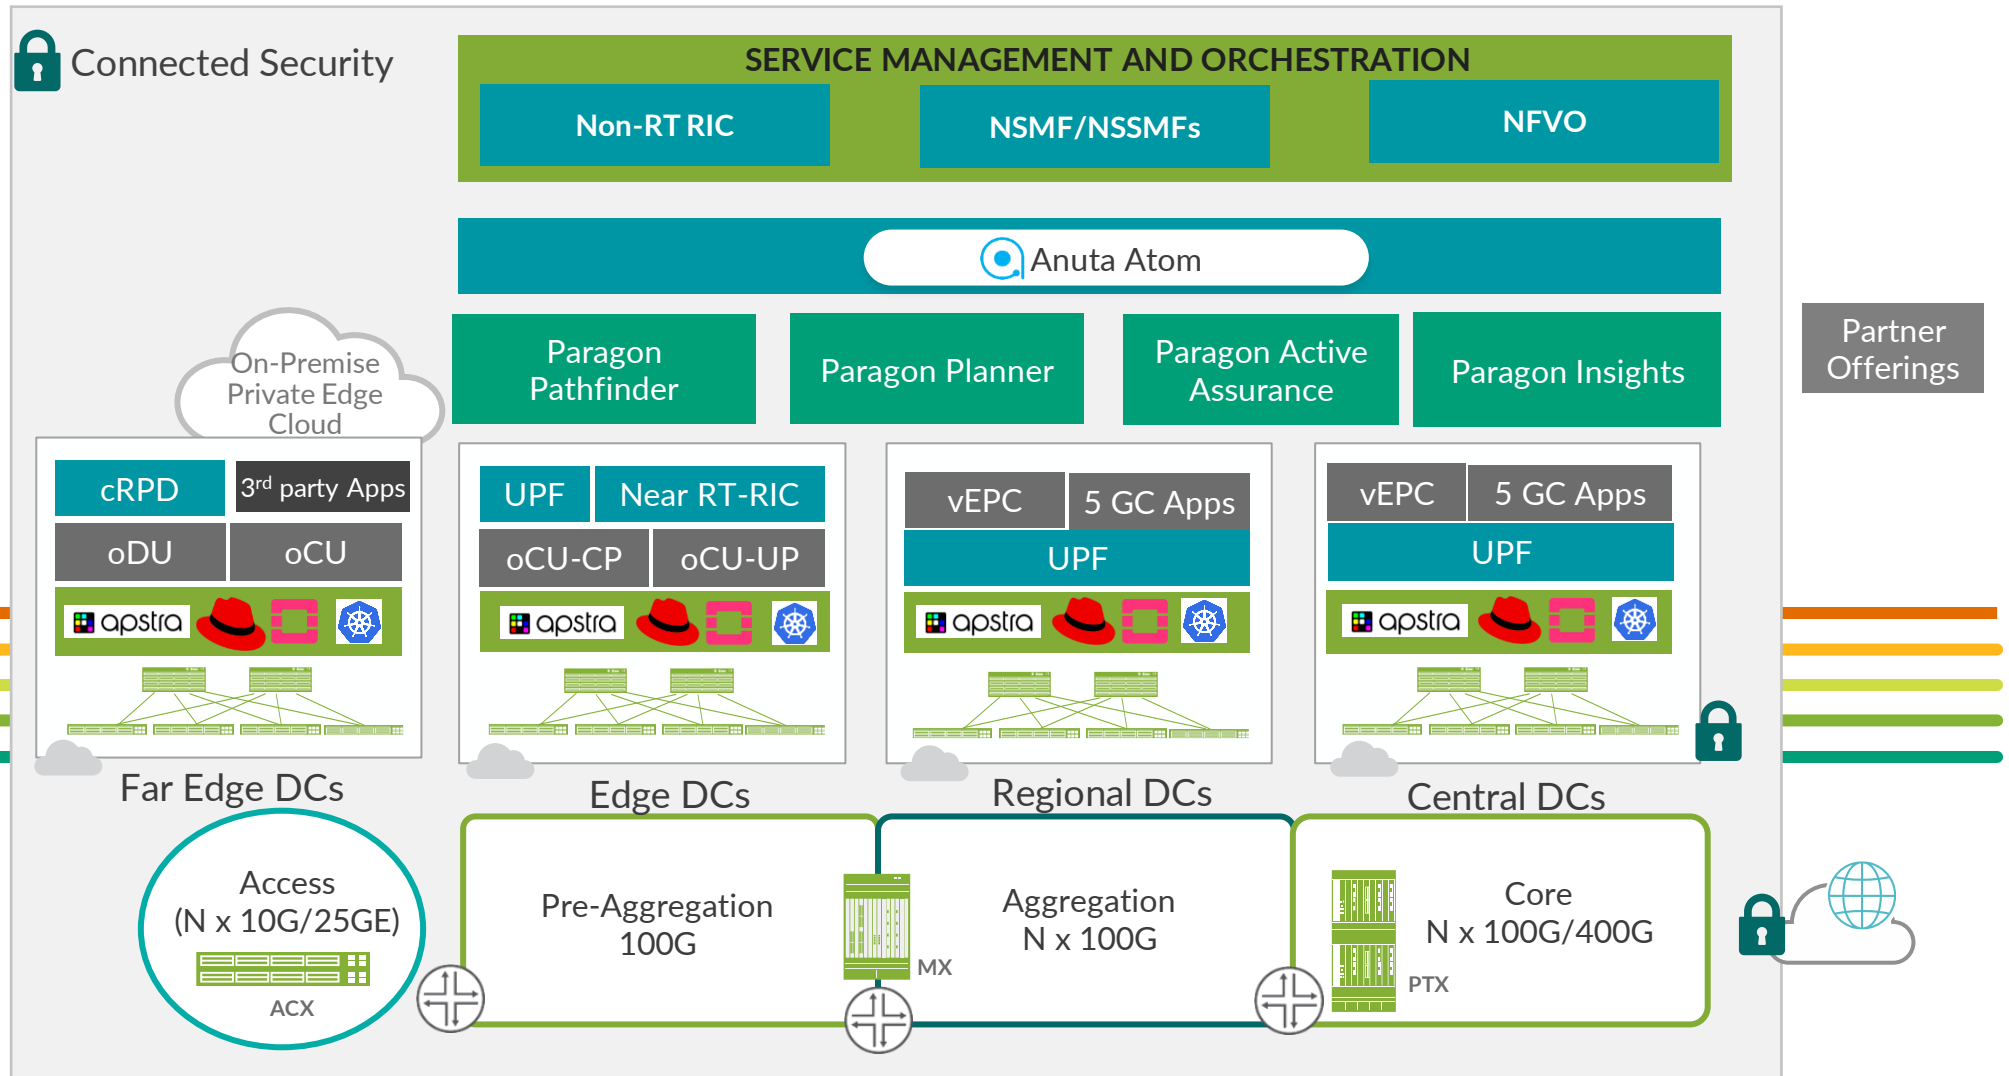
Connected Security

SERVICE MANAGEMENT AND ORCHESTRATION

Non-RT RIC

NSMF/NSSMFs

NFVO

Anuta Atom

Paragon Pathfinder

Paragon Planner

Paragon Active Assurance

Paragon Insights

Partner Offerings

On-Premise Private Edge Cloud

cRPD

3rd party Apps

oDU

oCU

apstra

UPF

Near RT-RIC

oCU-CP

oCU-UP

apstra

vEPC

5 GC Apps

UPF

apstra

vEPC

5 GC Apps

UPF

apstra

Far Edge DCs

Edge DCs

Regional DCs

Central DCs

Access (N x 10G/25GE)

ACX

Pre-Aggregation 100G

MX

Aggregation N x 100G

Core N x 100G/400G

PTX